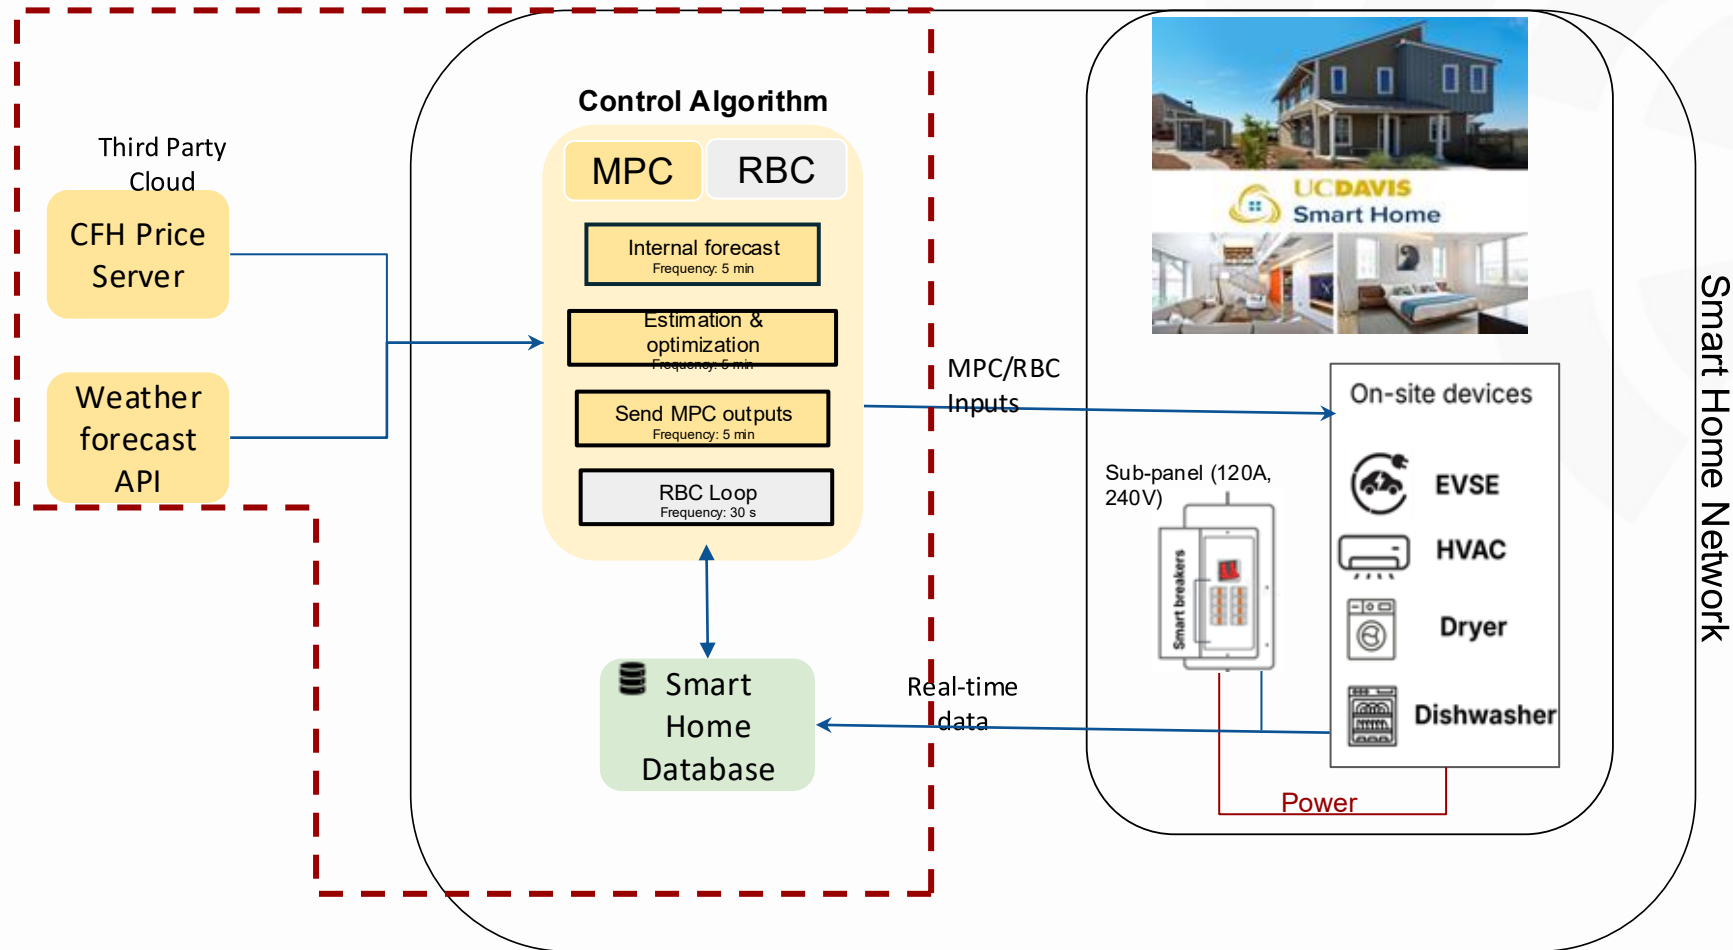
Third Party Cloud

CFH Price Server

Weather forecast API

Control Algorithm

MPC

RBC

Internal forecast
Frequency: 5 min

Estimation & optimization
Frequency: 5 min

Send MPC outputs
Frequency: 5 min

RBC Loop
Frequency: 30 s

Smart Home Database

MPC/RBC Inputs

Real-time data

UCDAVIS
Smart Home

On-site devices

Sub-panel (120A, 240V)

Smart breakers

EVSE

HVAC

Dryer

Dishwasher

Power

Smart Home Network